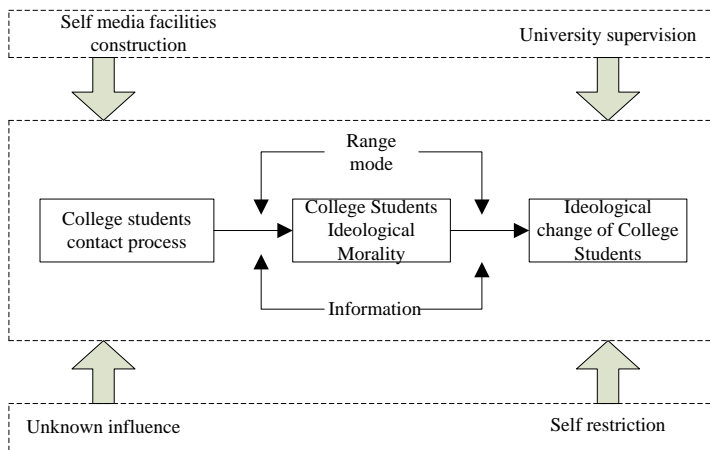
Self media facilities construction

University supervision

Range mode

College students contact process

College Students Ideological Morality

Ideological change of College Students

Information

Unknown influence

Self restriction